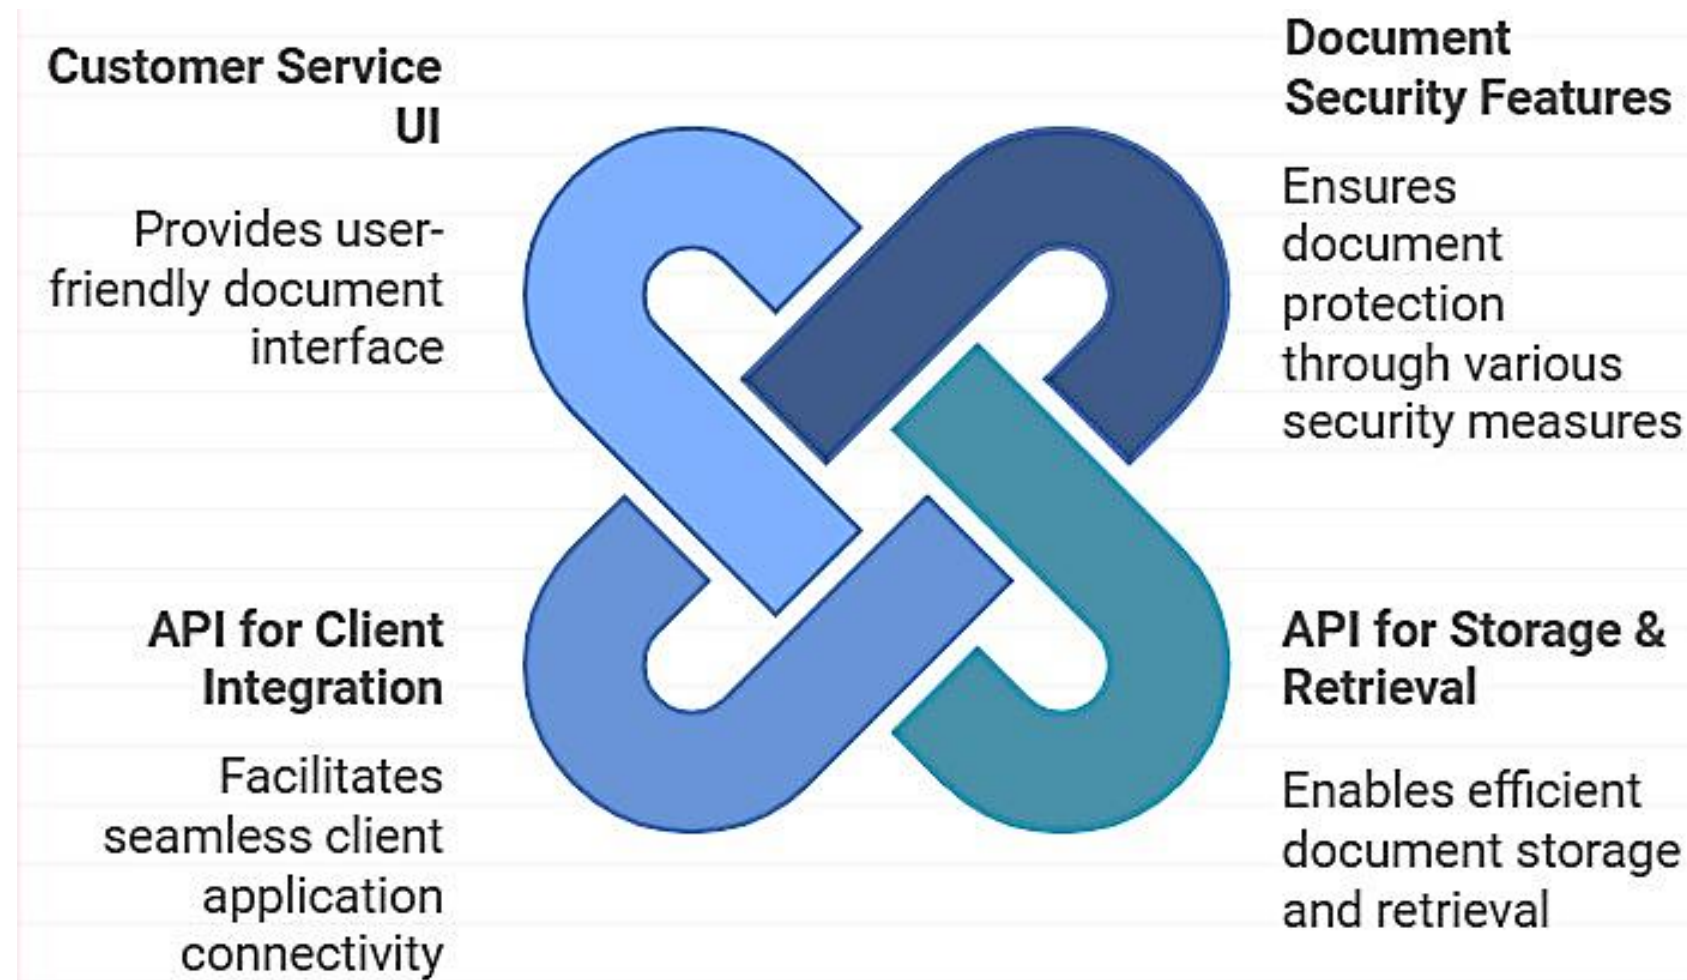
Customer Service UI

Provides user-friendly document interface

Document Security Features

Ensures document protection through various security measures

API for Client Integration

Facilitates seamless client application connectivity

API for Storage & Retrieval

Enables efficient document storage and retrieval